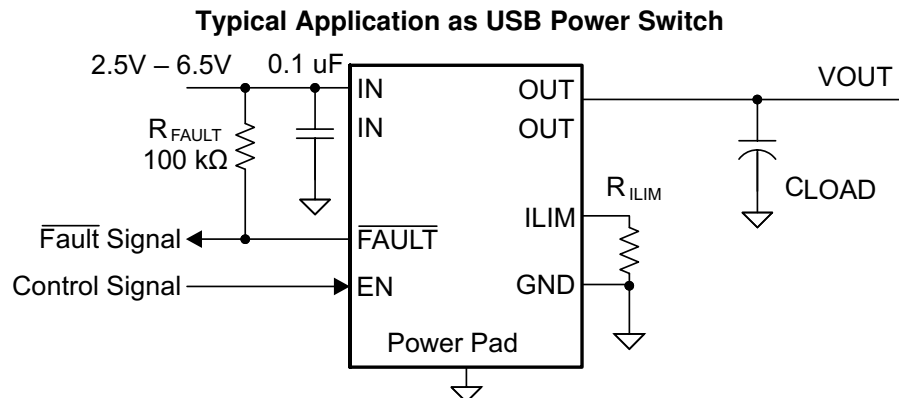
**Typical Application as USB Power Switch**

2.5V – 6.5V

0.1 uF

$R_{FAULT}$
100 kΩ

IN
IN
$\overline{FAULT}$
EN

OUT
OUT
ILIM
GND

Power Pad

VOUT

$R_{ILIM}$

CLOAD

$\overline{F}$ault Signal

Control Signal